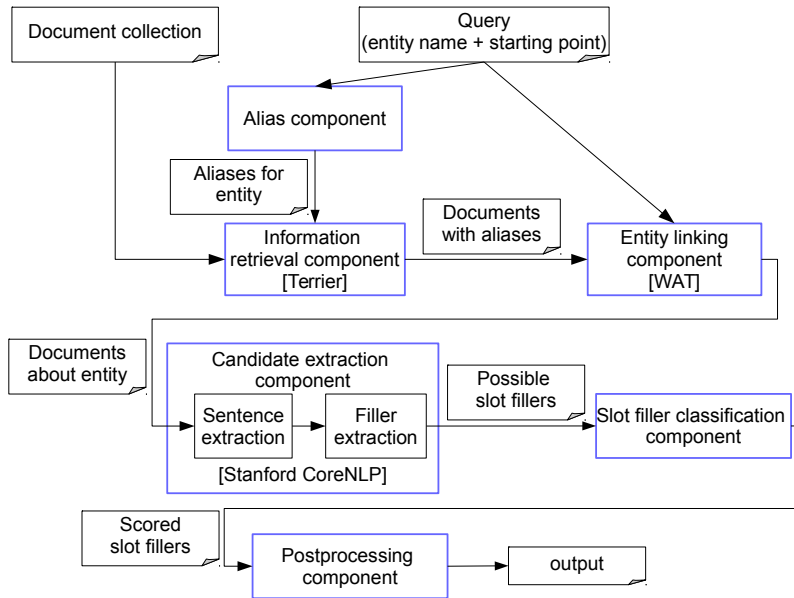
Document collection

Query
(entity name + starting point)

Alias component

Aliases for entity

Information retrieval component
[Terrier]

Documents with aliases

Entity linking component
[WAT]

Documents about entity

Candidate extraction component

Sentence extraction

Filler extraction

[Stanford CoreNLP]

Possible slot fillers

Slot filler classification component

Scored slot fillers

Postprocessing component

output